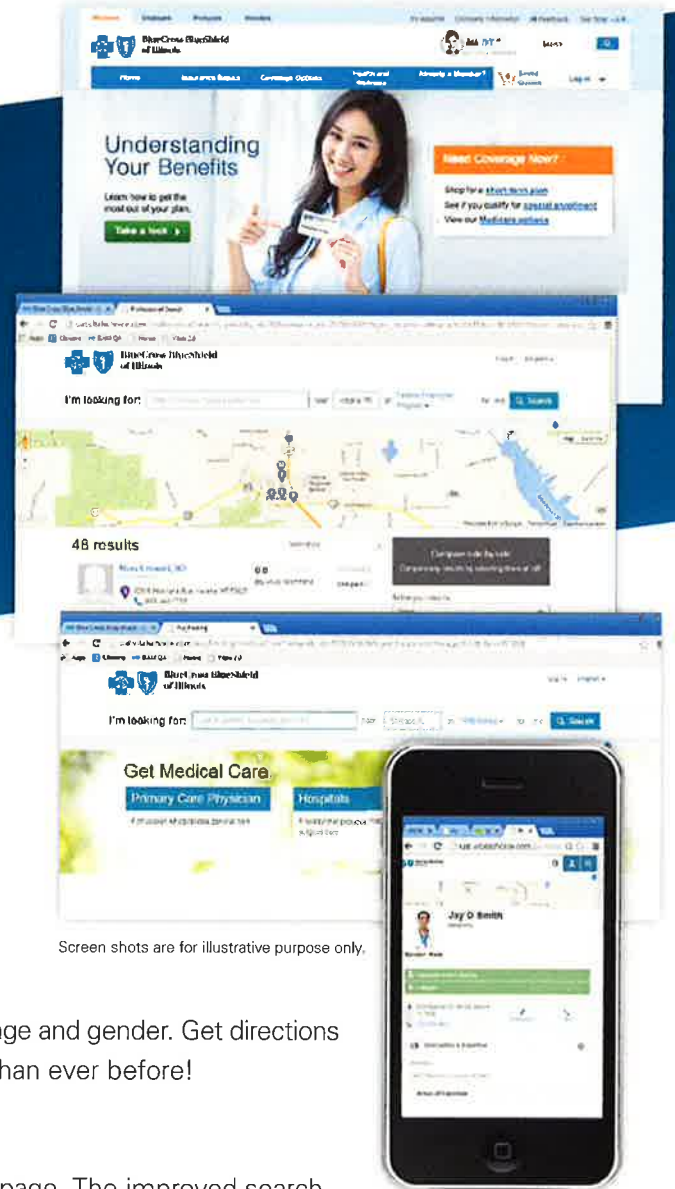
BlueCross BlueShield of Illinois

Understanding Your Benefits

Learn how to get the most out of your plan.

Take a look ›

Need Coverage Now?

Shop for a short-term plan
See if you qualify for special enrollment
View our Medicare options

BlueCross BlueShield of Illinois

I'm looking for:

Search

48 results

BlueCross BlueShield of Illinois

I'm looking for:

Search

Get Medical Care

Primary Care Physician

Hospitals

Jay D Smith

Screen shots are for illustrative purpose only.

ge and gender. Get directions
han ever before!

page. The improved search